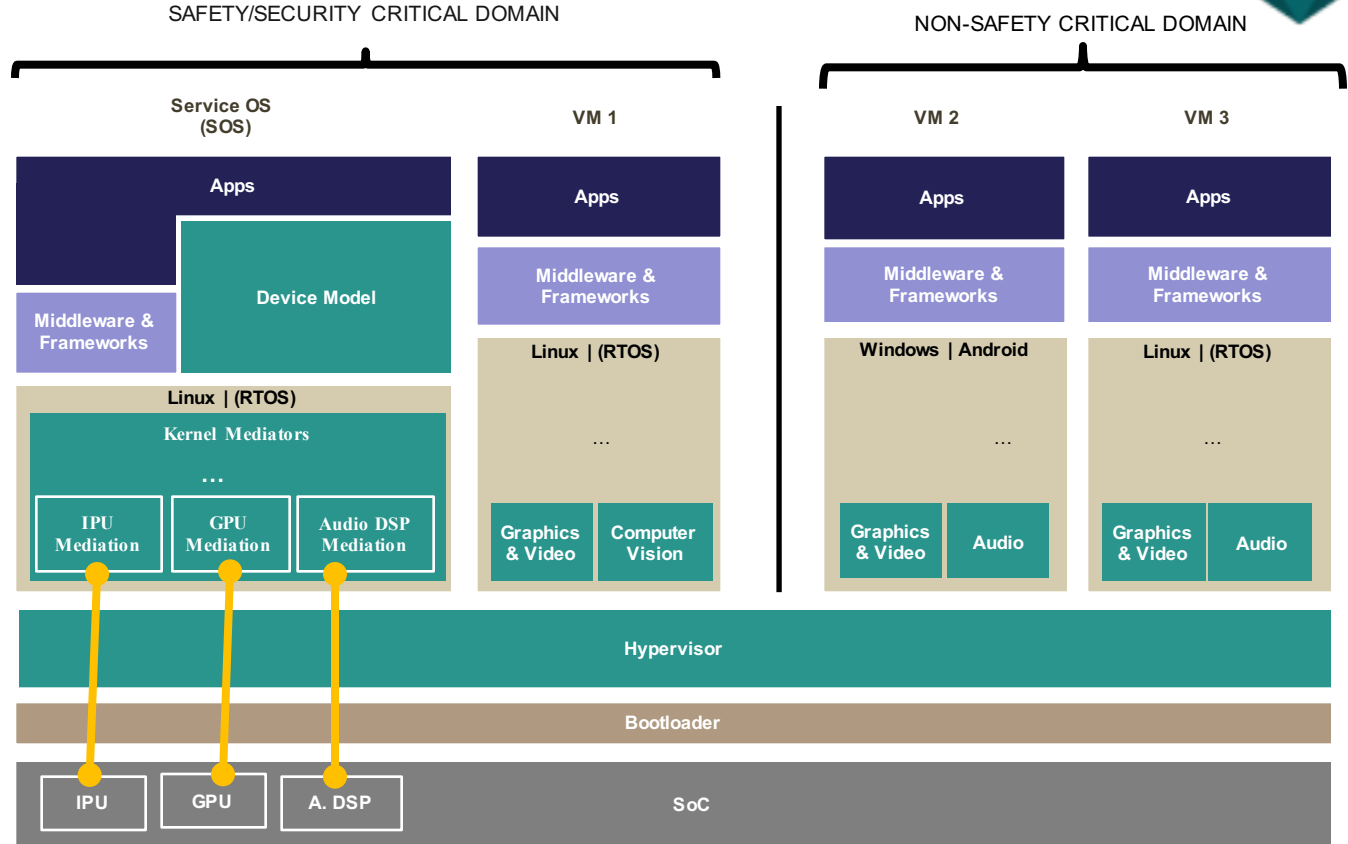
SAFETY/SECURITY CRITICAL DOMAIN

NON-SAFETY CRITICAL DOMAIN

Service OS (SOS)

Apps

Device Model

Middleware & Frameworks

Linux | (RTOS)

Kernel Mediators

...

IPU Mediation

GPU Mediation

Audio DSP Mediation

VM 1

Apps

Middleware & Frameworks

Linux | (RTOS)

...

Graphics & Video

Computer Vision

VM 2

Apps

Middleware & Frameworks

Windows | Android

...

Graphics & Video

Audio

VM 3

Apps

Middleware & Frameworks

Linux | (RTOS)

...

Graphics & Video

Audio

Hypervisor

Bootloader

IPU

GPU

A. DSP

SoC